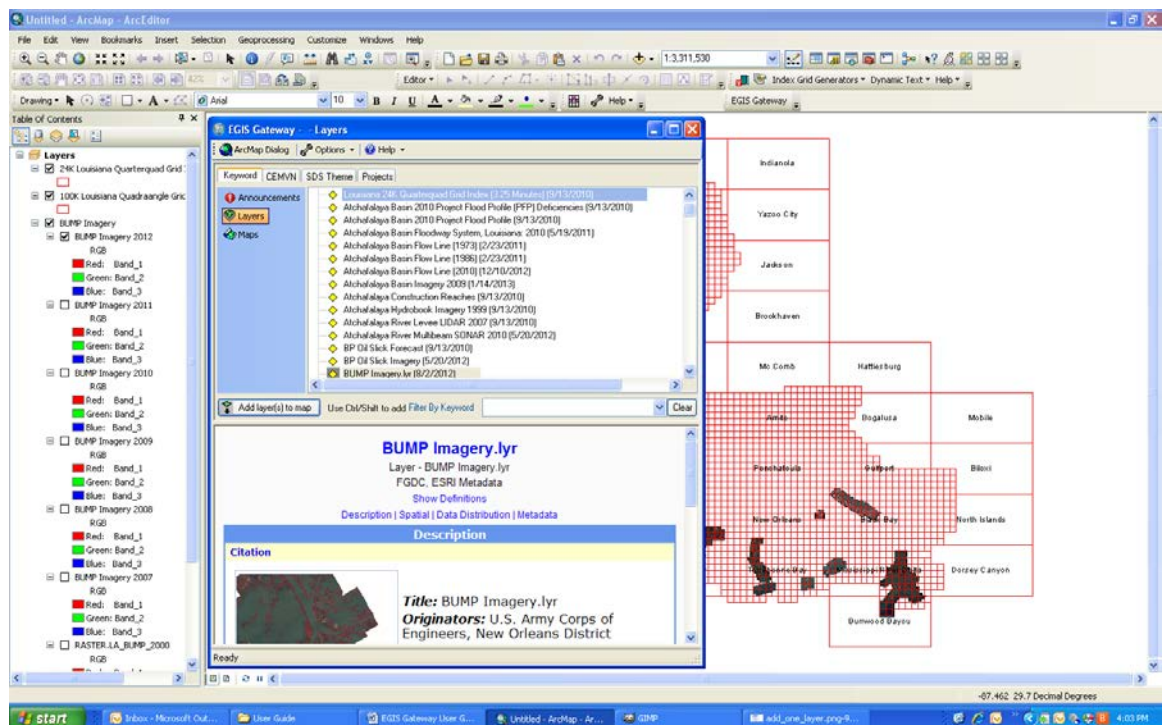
Untitled - ArcMap - ArcEditor

File Edit View Bookmarks Insert Selection Geoprocessing Customize Windows Help

1:3,311,530

Editor ▾

Index Grid Generators ▾ Dynamic Text ▾ Help ▾

Drawing ▾ Arial 10 B I U Help ▾

EGIS Gateway

Table Of Contents

Layers
24K Louisiana Quarterquad Grid
100K Louisiana Quadrangle Grid
BUMP Imagery
BUMP Imagery 2012
RGB
Red: Band_1
Green: Band_2
Blue: Band_3
BUMP Imagery 2011
RGB
Red: Band_1
Green: Band_2
Blue: Band_3
BUMP Imagery 2010
RGB
Red: Band_1
Green: Band_2
Blue: Band_3
BUMP Imagery 2009
RGB
Red: Band_1
Green: Band_2
Blue: Band_3
BUMP Imagery 2008
RGB
Red: Band_1
Green: Band_2
Blue: Band_3
BUMP Imagery 2007
RGB
Red: Band_1
Green: Band_2
Blue: Band_3
RASTER.LA_BUMP_2000
RGB

EGIS Gateway - - Layers

ArcMap Dialog Options ▾ Help ▾

Keyword CEMVN SDS Theme Projects

Announcements
Layers
Maps

Louisiana 24K Quadrangle Grid Index (3.75 Minutes) (9/13/2010)
Atchafalaya Basin 2010 Project Flood Profile (PFP) Deficiencies (9/13/2010)
Atchafalaya Basin 2010 Project Flood Profile (9/13/2010)
Atchafalaya Basin Floodway System, Louisiana 2010 (5/19/2011)
Atchafalaya Basin Flow Line (1973) (2/23/2011)
Atchafalaya Basin Flow Line (1986) (2/23/2011)
Atchafalaya Basin Flow Line (2010) (12/10/2012)
Atchafalaya Basin Imagery 2009 (1/14/2013)
Atchafalaya Construction Reaches (9/13/2010)
Atchafalaya Hydrobook Imagery 1999 (9/13/2010)
Atchafalaya River Levee LIDAR 2007 (9/13/2010)
Atchafalaya River Multibeam SONAR 2010 (5/20/2012)
BP Oil Slick Forecast (9/13/2010)
BP Oil Slick Imagery (5/20/2012)
BUMP Imagery.lyr (8/2/2012)

Add layer(s) to map Use Ctrl/Shift to add Filter By Keyword Clear

BUMP Imagery.lyr
Layer - BUMP Imagery.lyr
FGDC, ESRI Metadata
Show Definitions
Description | Spatial | Data Distribution | Metadata

Description

Citation

Title: BUMP Imagery.lyr
Originators: U.S. Army Corps of Engineers, New Orleans District

Ready

Indianola
Yazoo City
Jackson
Brookhaven
Mc Comb
Hattiesburg
Amite
Bogalusa
Mobile
Ponchatoula
Gulfport
Biloxi
New Orleans
Bay
North Islands
Dozrey Canyon
Dunwood Bayou

-87.462 29.7 Decimal Degrees

start Inbox - Microsoft Out... User Guide EGIS Gateway User G... Untitled - ArcMap - Ar... GIMP add_one_layer.png-9... 4:03 PM